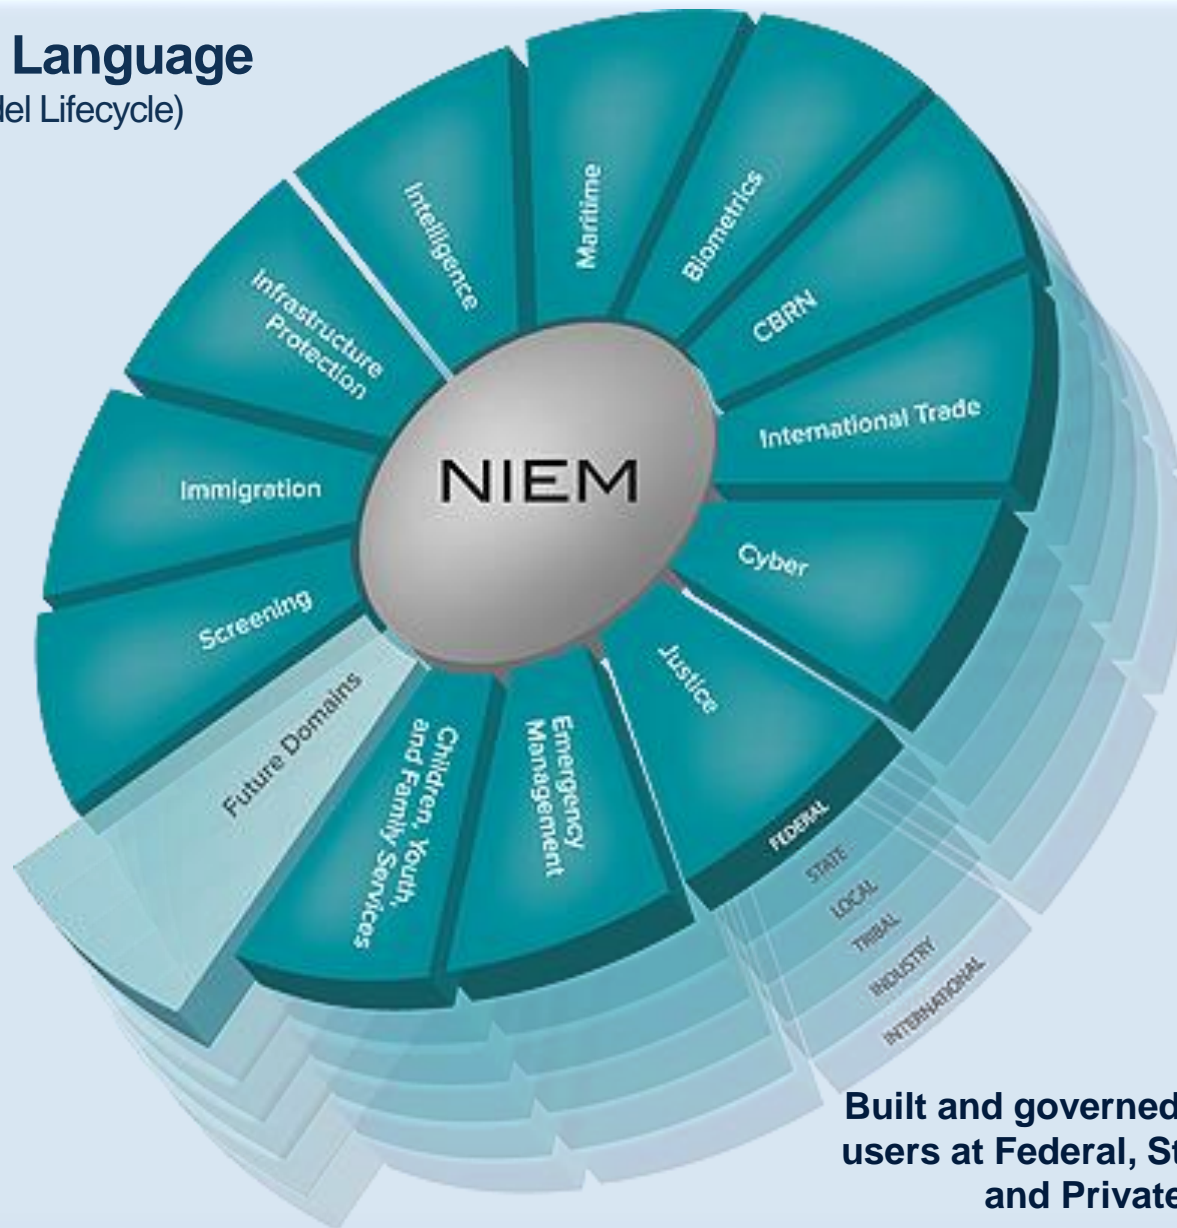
Language
del Lifecycle)

NIEM

Intelligence

Maritime

Biometrics

CBRN

International Trade

Cyber

Justice

Emergency Management

Children, Youth, and Family Services

Future Domains

Screening

Immigration

Infrastructure Protection

FEDERAL
STATE
LOCAL
TRIBAL
INDUSTRY
INTERNATIONAL

Built and governed
users at Federal, St
and Private